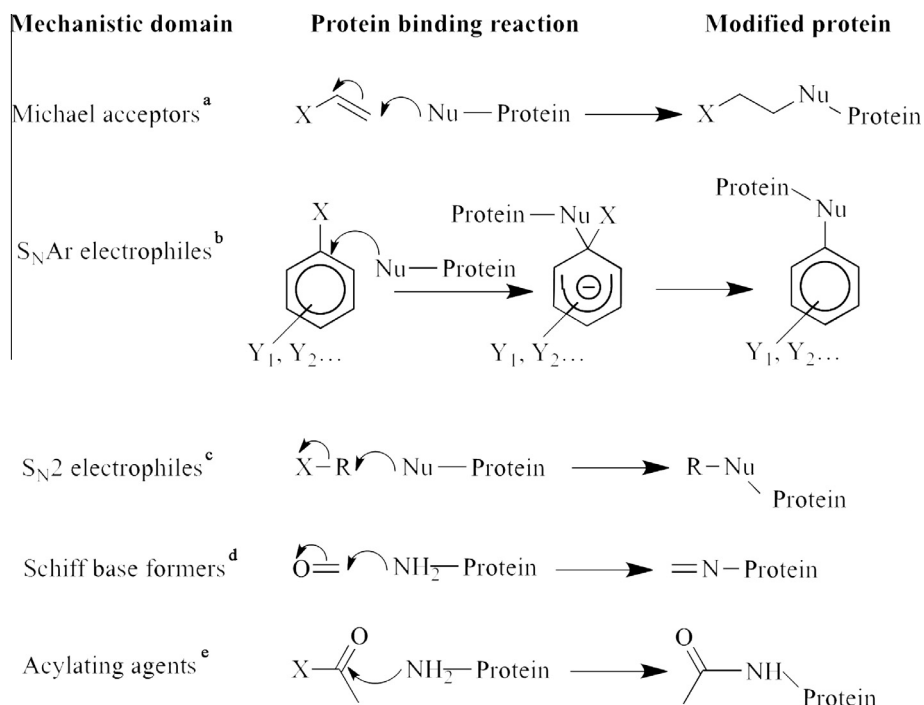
| Mechanistic domain | Protein binding reaction | Modified protein |
|---|---|---|
| Michael acceptors$^{a}$ | X Nu — Protein | X Nu Protein |
| $S_NAr$ electrophiles$^{b}$ | X Nu — Protein $Y_1, Y_2...$ → Protein — Nu X $Y_1, Y_2...$ | Protein Nu $Y_1, Y_2...$ |
| $S_N2$ electrophiles$^{c}$ | X – R Nu — Protein | R – Nu Protein |
| Schiff base formers$^{d}$ | O= $NH_2$— Protein | =N – Protein |
| Acylating agents$^{e}$ | X O $NH_2$— Protein | O NH Protein |